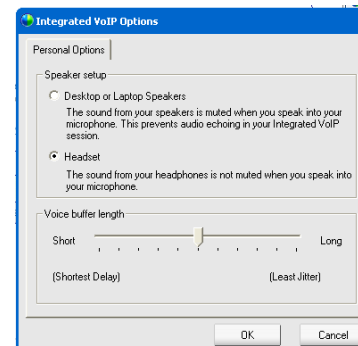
Integrated VoIP Options

Personal Options

Speaker setup

Desktop or Laptop Speakers

The sound from your speakers is muted when you speak into your microphone. This prevents audio echoing in your Integrated VoIP session.

Headset

The sound from your headphones is not muted when you speak into your microphone.

Voice buffer length

Short

Long

(Shortest Delay)

(Least Jitter)

OK

Cancel